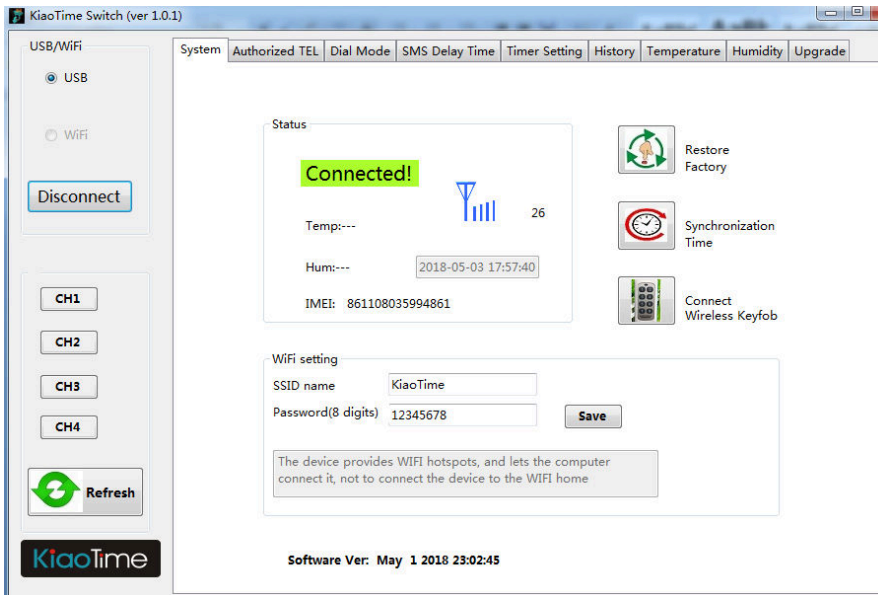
KiaoTime Switch (ver 1.0.1)

USB/WiFi
USB
WiFi
Disconnect

CH1
CH2
CH3
CH4
Refresh

KiaoTime

System | Authorized TEL | Dial Mode | SMS Delay Time | Timer Setting | History | Temperature | Humidity | Upgrade

Status
Connected!
26
Temp:---
Hum:---
2018-05-03 17:57:40
IMEI: 861108035994861

Restore Factory
Synchronization Time
Connect Wireless Keyfob

WiFi setting
SSID name KiaoTime
Password(8 digits) 12345678
Save
The device provides WIFI hotspots, and lets the computer connect it, not to connect the device to the WIFI home

Software Ver: May 1 2018 23:02:45